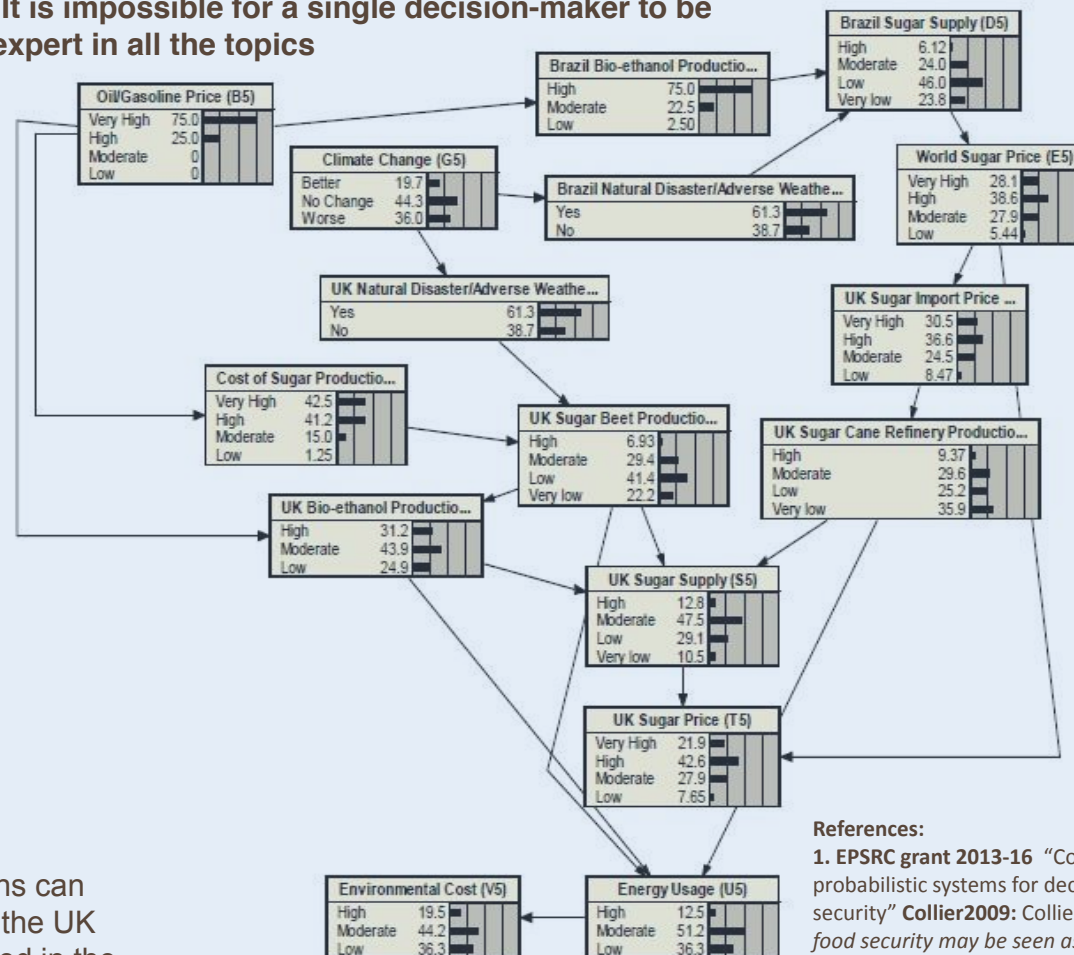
It is impossible for a single decision-maker to be expert in all the topics

Oil/Gasoline Price (B5)
Very High 75.0
High 25.0
Moderate 0
Low 0

Brazil Bio-ethanol Productio...
High 75.0
Moderate 22.5
Low 2.50

Brazil Sugar Supply (D5)
High 6.12
Moderate 24.0
Low 46.0
Very low 23.8

Climate Change (G5)
Better 19.7
No Change 44.3
Worse 36.0

Brazil Natural Disaster/Adverse Weathe...
Yes 61.3
No 38.7

World Sugar Price (E5)
Very High 28.1
High 38.6
Moderate 27.9
Low 5.44

UK Natural Disaster/Adverse Weathe...
Yes 61.3
No 38.7

UK Sugar Import Price ...
Very High 30.5
High 36.6
Moderate 24.5
Low 8.47

Cost of Sugar Productio...
Very High 42.5
High 41.2
Moderate 15.0
Low 1.25

UK Sugar Beet Productio...
High 6.93
Moderate 29.4
Low 41.4
Very low 22.2

UK Sugar Cane Refinery Productio...
High 9.37
Moderate 29.6
Low 25.2
Very low 35.9

UK Bio-ethanol Productio...
High 31.2
Moderate 43.9
Low 24.9

UK Sugar Supply (S5)
High 12.8
Moderate 47.5
Low 29.1
Very low 10.5

UK Sugar Price (T5)
Very High 21.9
High 42.6
Moderate 27.9
Low 7.65

References:
1. EPSRC grant 2013-16 "Co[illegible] probabilistic systems for dec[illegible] security" Collier2009: Collie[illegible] food security may be seen a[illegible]

ns can
the UK
ed in the

Environmental Cost (V5)
High 19.5
Moderate 44.2
Low 36.3

Energy Usage (U5)
High 12.5
Moderate 51.2
Low 36.3